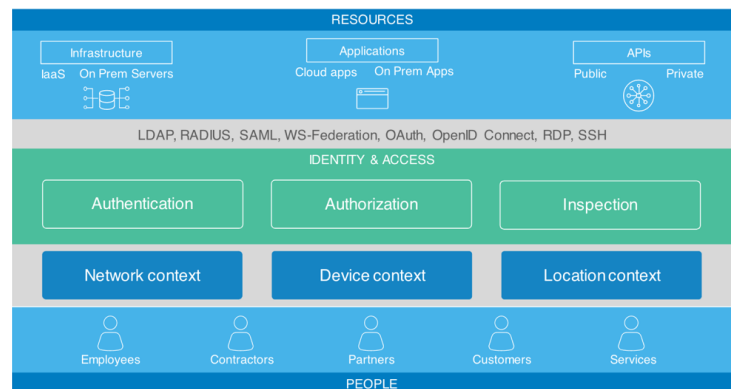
RESOURCES

Infrastructure
IaaS On Prem Servers

Applications
Cloud apps On Prem Apps

APIs
Public Private

LDAP, RADIUS, SAML, WS-Federation, OAuth, OpenID Connect, RDP, SSH

IDENTITY & ACCESS

Authentication

Authorization

Inspection

Network context

Device context

Location context

Employees

Contractors

Partners

Customers

Services

PEOPLE